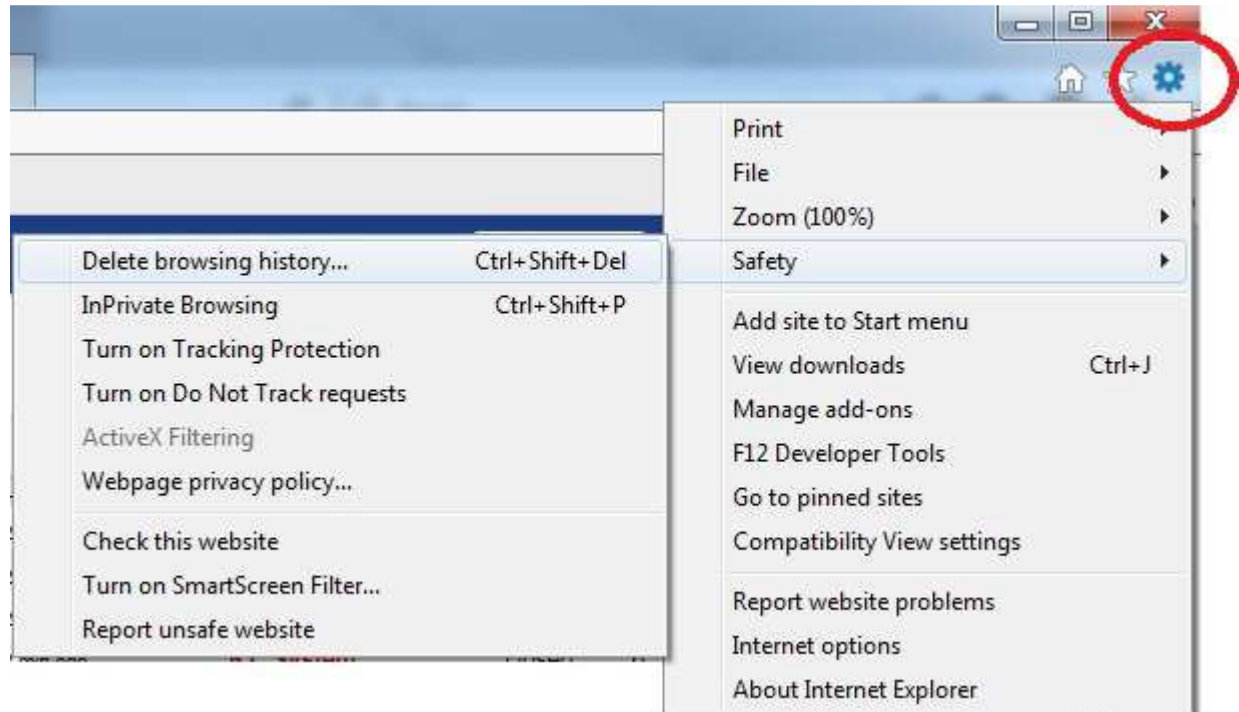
Print
File
Zoom (100%)
Safety
Add site to Start menu
View downloads Ctrl+J
Manage add-ons
F12 Developer Tools
Go to pinned sites
Compatibility View settings
Report website problems
Internet options
About Internet Explorer

Delete browsing history... Ctrl+Shift+Del
InPrivate Browsing Ctrl+Shift+P
Turn on Tracking Protection
Turn on Do Not Track requests
ActiveX Filtering
Webpage privacy policy...
Check this website
Turn on SmartScreen Filter...
Report unsafe website